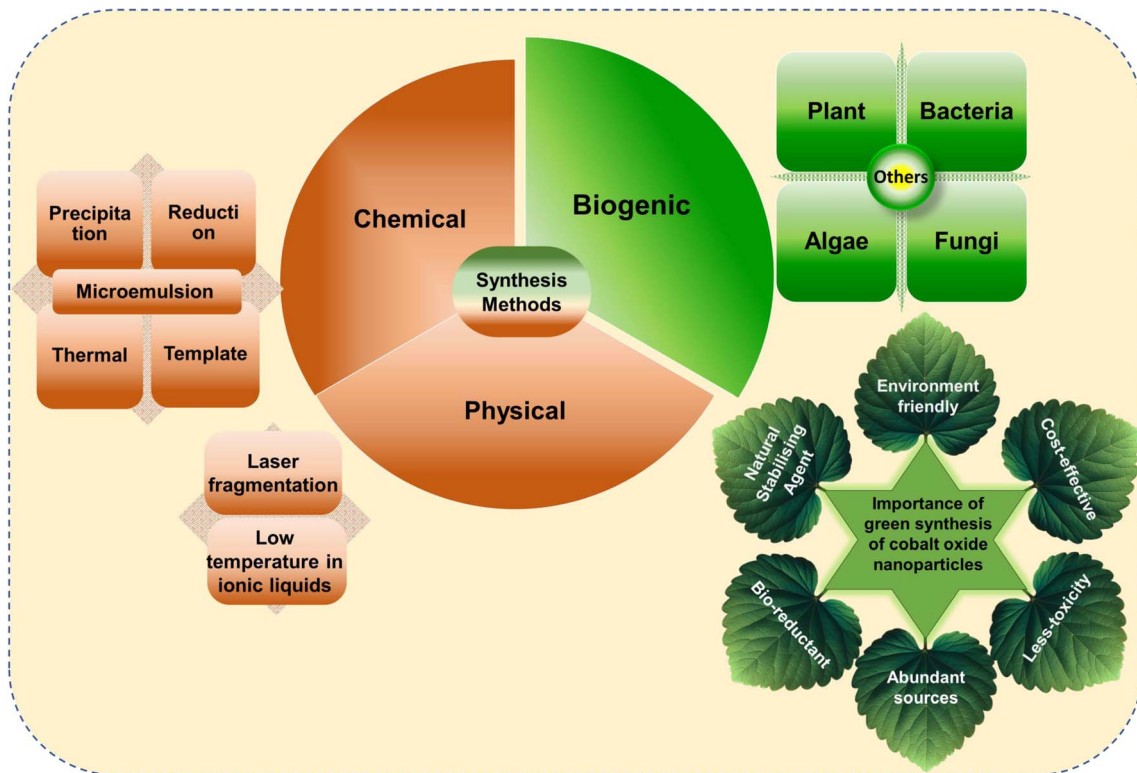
Precipita tion

Reducti on

Microemulsion

Thermal

Template

Chemical

Biogenic

Synthesis Methods

Physical

Plant

Bacteria

Others

Algae

Fungi

Laser fragmentation

Low temperature in ionic liquids

Environment friendly

Cost-effective

Less-toxicity

Abundant sources

Bio-reductant

Natural Stabilising Agent

Importance of green synthesis of cobalt oxide nanoparticles